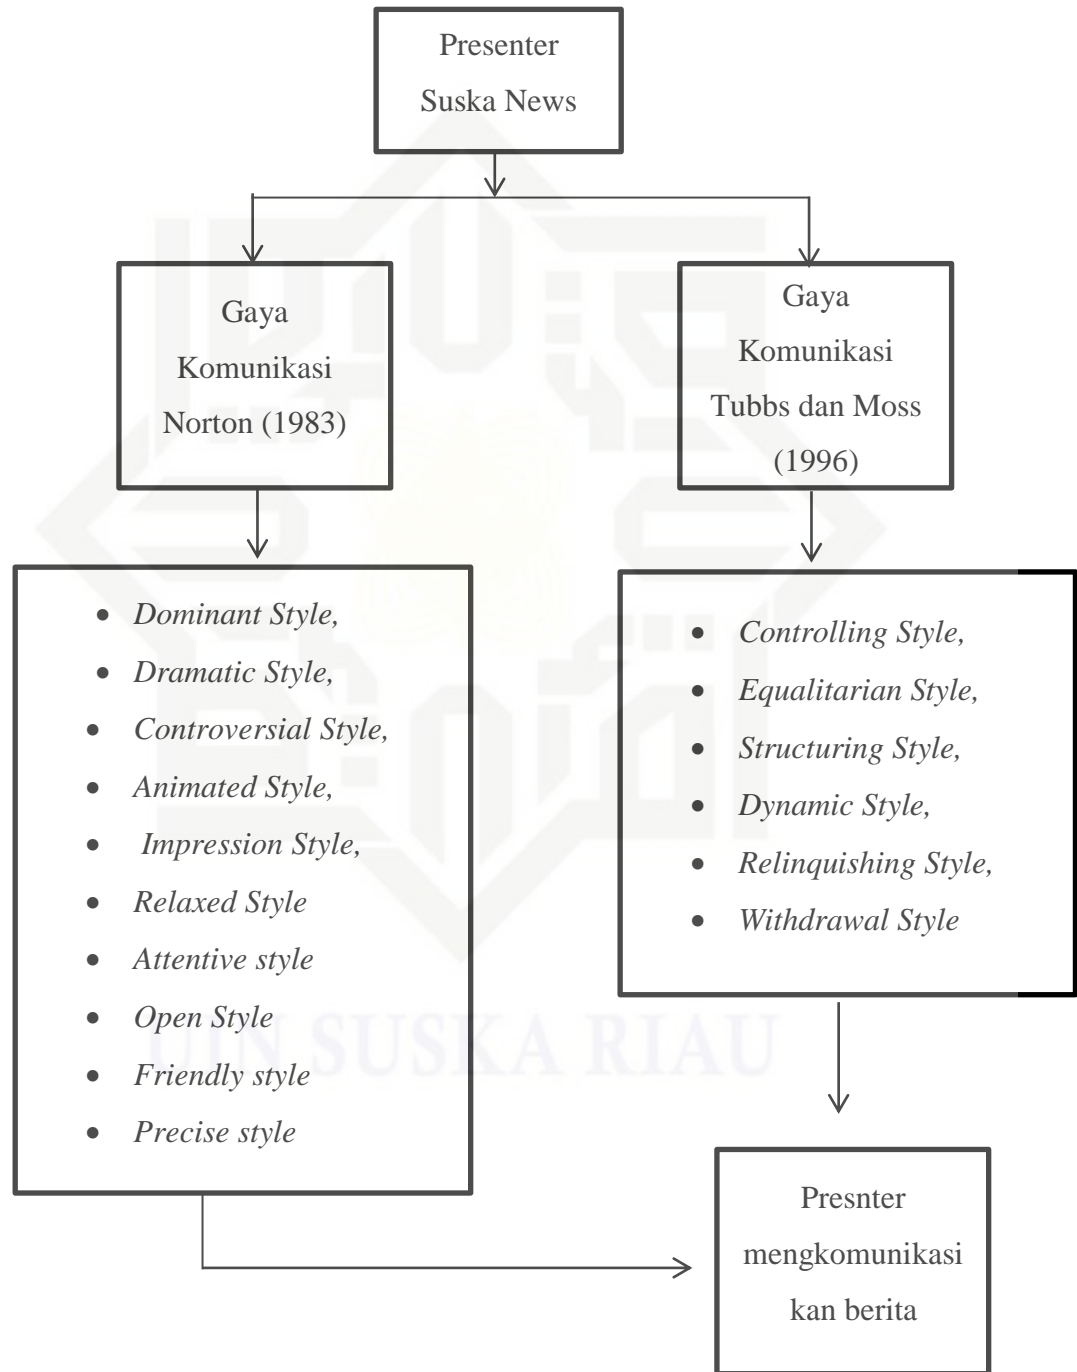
Presenter Suska News

Gaya Komunikasi Norton (1983)

Gaya Komunikasi Tubbs dan Moss (1996)

- *Dominant Style,*
- *Dramatic Style,*
- *Controversial Style,*
- *Animated Style,*
- *Impression Style,*
- *Relaxed Style*
- *Attentive style*
- *Open Style*
- *Friendly style*
- *Precise style*

- *Controlling Style,*
- *Equalitarian Style,*
- *Structuring Style,*
- *Dynamic Style,*
- *Relinquishing Style,*
- *Withdrawal Style*

Presnter mengkomunikasikan berita

UIN SUSKA RIAU